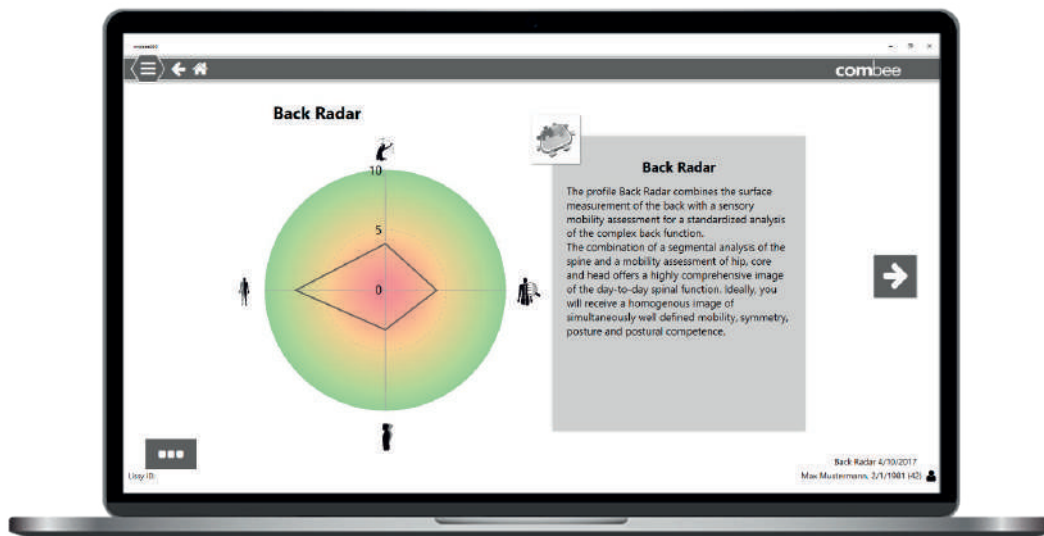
combee

Back Radar

10

5

0

Back Radar

The profile Back Radar combines the surface measurement of the back with a sensory mobility assessment for a standardized analysis of the complex back function.
The combination of a segmental analysis of the spine and a mobility assessment of hip, core and head offers a highly comprehensive image of the day-to-day spinal function. Ideally, you will receive a homogenous image of simultaneously well defined mobility, symmetry, posture and postural competence.

Lissy ID:

Back Radar 4/10/2017
Max Mustermann, 2/1/1981 (42)